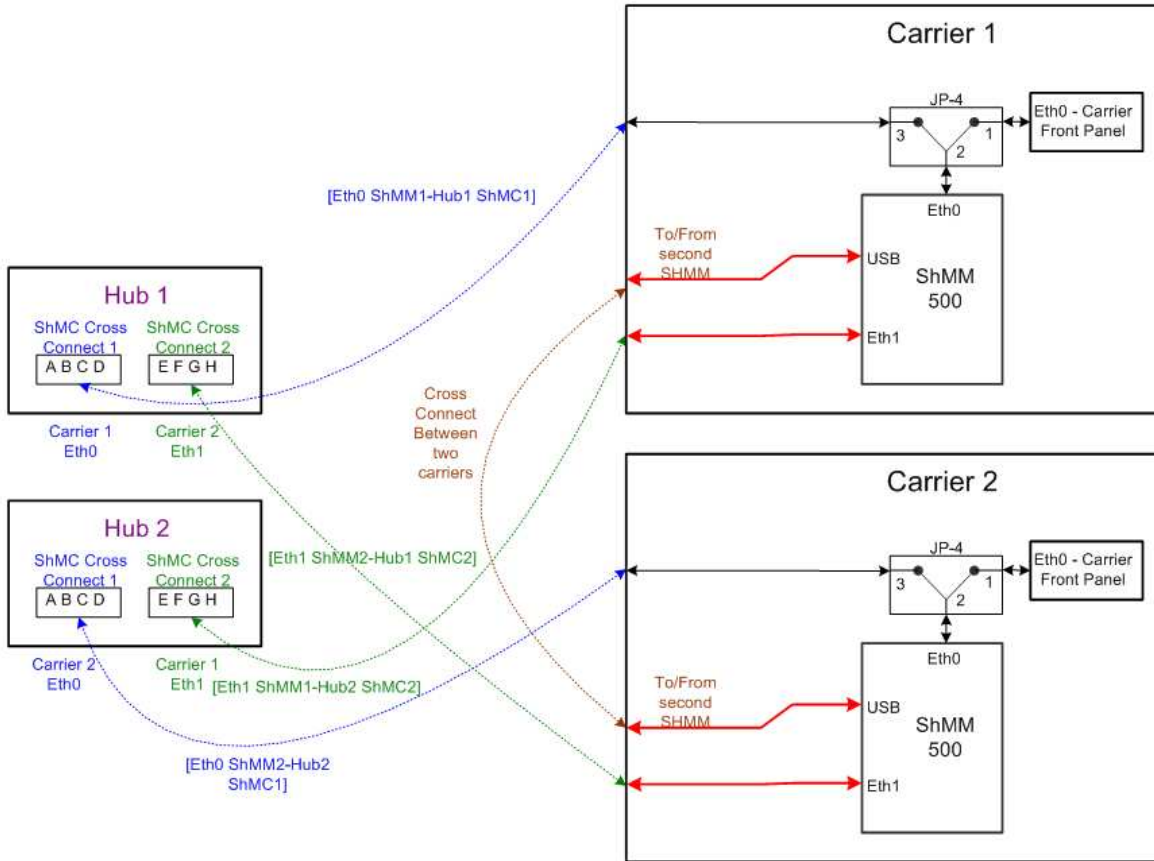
Carrier 1

JP-4

3

2

1

Eth0 - Carrier Front Panel

[Eth0 ShMM1-Hub1 ShMC1]

Eth0

To/From second SHMM

USB

ShMM 500

Eth1

Hub 1

ShMC Cross Connect 1

A B C D

ShMC Cross Connect 2

E F G H

Carrier 1 Eth0

Carrier 2 Eth1

Cross Connect Between two carriers

Carrier 2

Hub 2

ShMC Cross Connect 1

A B C D

ShMC Cross Connect 2

E F G H

[Eth1 ShMM2-Hub1 ShMC2]

JP-4

3

2

1

Eth0 - Carrier Front Panel

Carrier 2 Eth0

Carrier 1 Eth1

[Eth1 ShMM1-Hub2 ShMC2]

Eth0

To/From second SHMM

USB

ShMM 500

[Eth0 ShMM2-Hub2 ShMC1]

Eth1